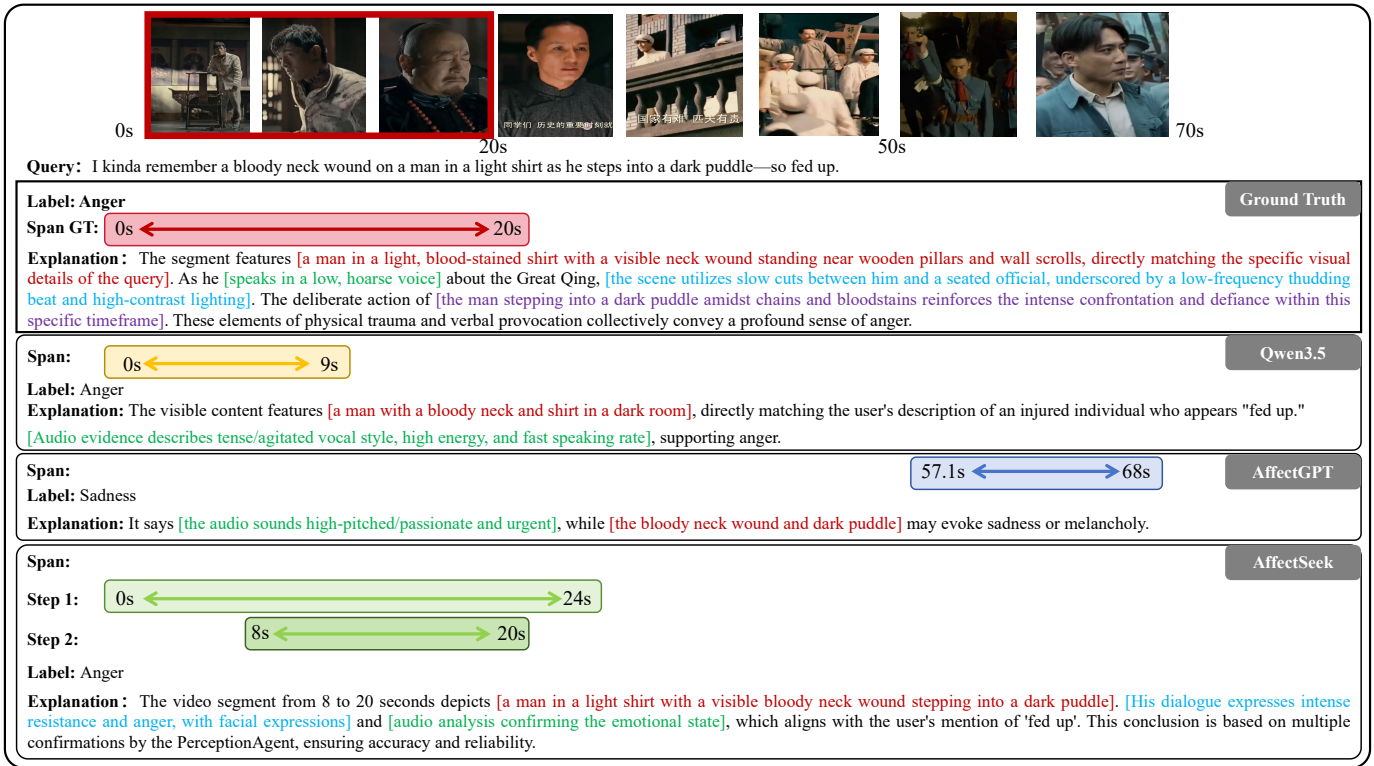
同学们 历史的重要时刻就

国家有难 匹夫有责

0s 20s 50s 70s

Query: I kinda remember a bloody neck wound on a man in a light shirt as he steps into a dark puddle—so fed up.

Label: Anger

Ground Truth

Span GT: 0s 20s

Explanation: The segment features [a man in a light, blood-stained shirt with a visible neck wound standing near wooden pillars and wall scrolls, directly matching the specific visual details of the query]. As he [speaks in a low, hoarse voice] about the Great Qing, [the scene utilizes slow cuts between him and a seated official, underscored by a low-frequency thudding beat and high-contrast lighting]. The deliberate action of [the man stepping into a dark puddle amidst chains and bloodstains reinforces the intense confrontation and defiance within this specific timeframe]. These elements of physical trauma and verbal provocation collectively convey a profound sense of anger.

Span: 0s 9s

Qwen3.5

Label: Anger

Explanation: The visible content features [a man with a bloody neck and shirt in a dark room], directly matching the user's description of an injured individual who appears "fed up."

[Audio evidence describes tense/agitated vocal style, high energy, and fast speaking rate], supporting anger.

Span: 57.1s 68s

AffectGPT

Label: Sadness

Explanation: It says [the audio sounds high-pitched/passionate and urgent], while [the bloody neck wound and dark puddle] may evoke sadness or melancholy.

Span:

AffectSeek

Step 1: 0s 24s

Step 2: 8s 20s

Label: Anger

Explanation: The video segment from 8 to 20 seconds depicts [a man in a light shirt with a visible bloody neck wound stepping into a dark puddle]. [His dialogue expresses intense resistance and anger, with facial expressions] and [audio analysis confirming the emotional state], which aligns with the user's mention of 'fed up'. This conclusion is based on multiple confirmations by the PerceptionAgent, ensuring accuracy and reliability.